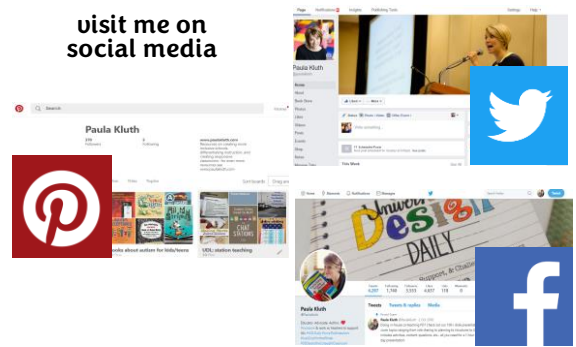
visit me on social media

Search

Paula Kluth

Boards Pins Tries

books about autism for kids/teens

UDL: station teaching

Page Notifications Insights Publishing Tools Settings Help

Paula Kluth

Home About Photos Likes Videos Posts Events Shop Notes

Universal Design DAILY

Paula Kluth

Tweets Tweets & replies Media